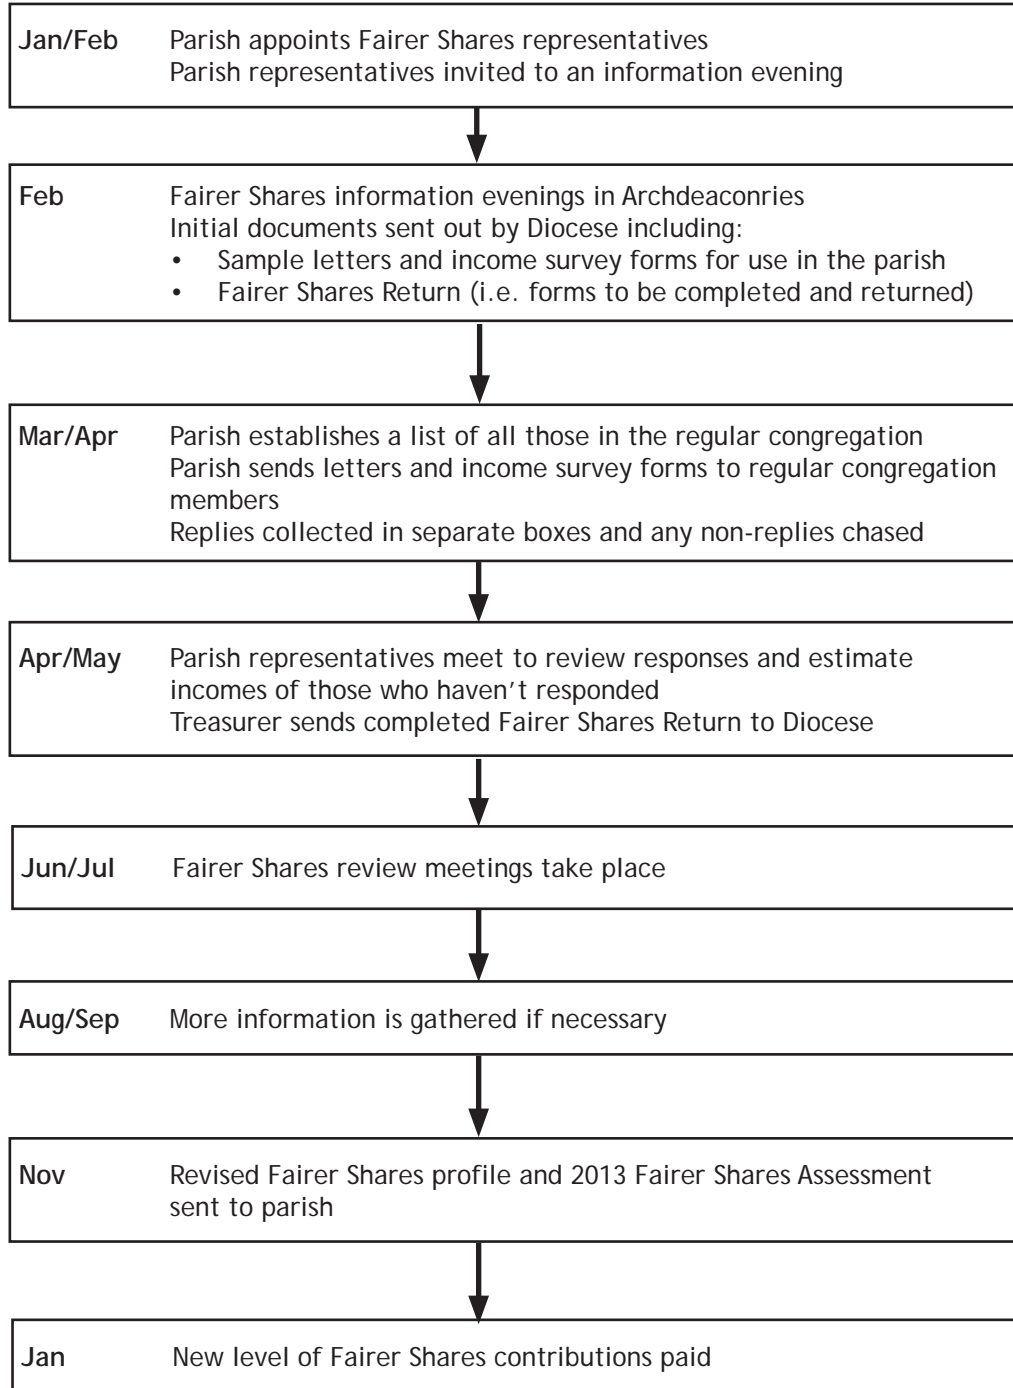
**Jan/Feb** Parish appoints Fairer Shares representatives
Parish representatives invited to an information evening

**Feb** Fairer Shares information evenings in Archdeaconries
Initial documents sent out by Diocese including:
- Sample letters and income survey forms for use in the parish
- Fairer Shares Return (i.e. forms to be completed and returned)

**Mar/Apr** Parish establishes a list of all those in the regular congregation
Parish sends letters and income survey forms to regular congregation members
Replies collected in separate boxes and any non-replies chased

**Apr/May** Parish representatives meet to review responses and estimate incomes of those who haven't responded
Treasurer sends completed Fairer Shares Return to Diocese

**Jun/Jul** Fairer Shares review meetings take place

**Aug/Sep** More information is gathered if necessary

**Nov** Revised Fairer Shares profile and 2013 Fairer Shares Assessment sent to parish

**Jan** New level of Fairer Shares contributions paid